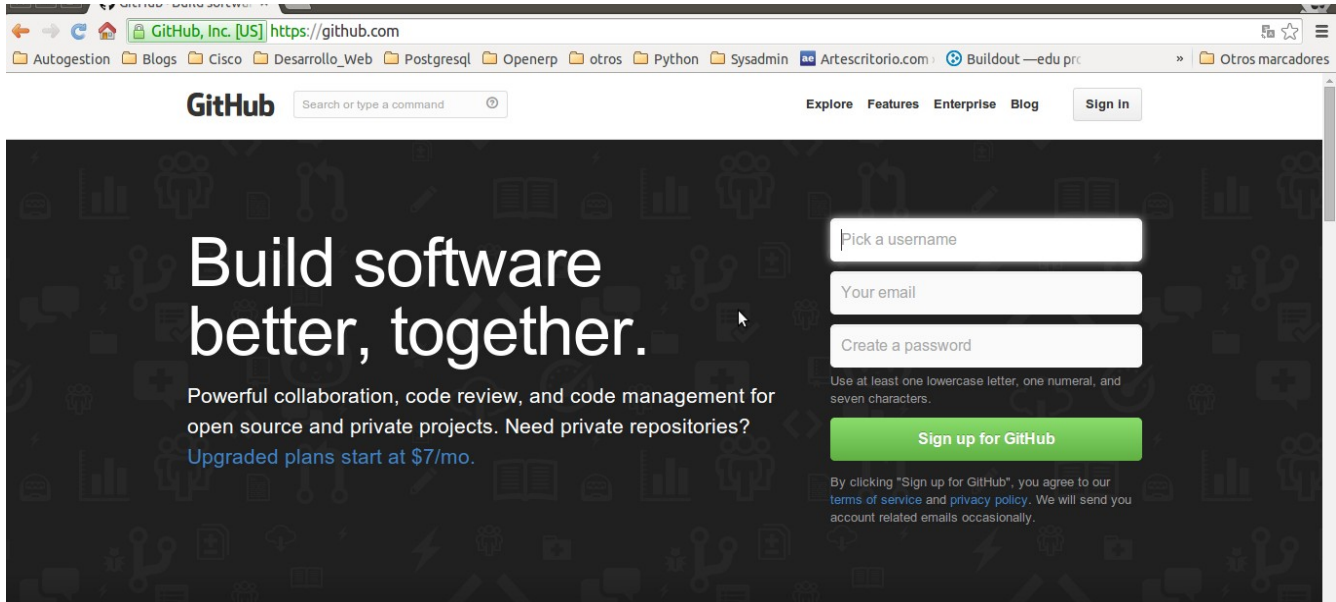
GitHub, Inc. [US] https://github.com

Autogestion Blogs Cisco Desarrollo_Web Postgresql Openerp otros Python Sysadmin Artescritorio.com Buildout —edu pro » Otros marcadores

GitHub Search or type a command Explore Features Enterprise Blog Sign in

Build software better, together.

Powerful collaboration, code review, and code management for open source and private projects. Need private repositories? Upgraded plans start at $7/mo.

Pick a username

Your email

Create a password

Use at least one lowercase letter, one numeral, and seven characters.

Sign up for GitHub

By clicking "Sign up for GitHub", you agree to our terms of service and privacy policy. We will send you account related emails occasionally.